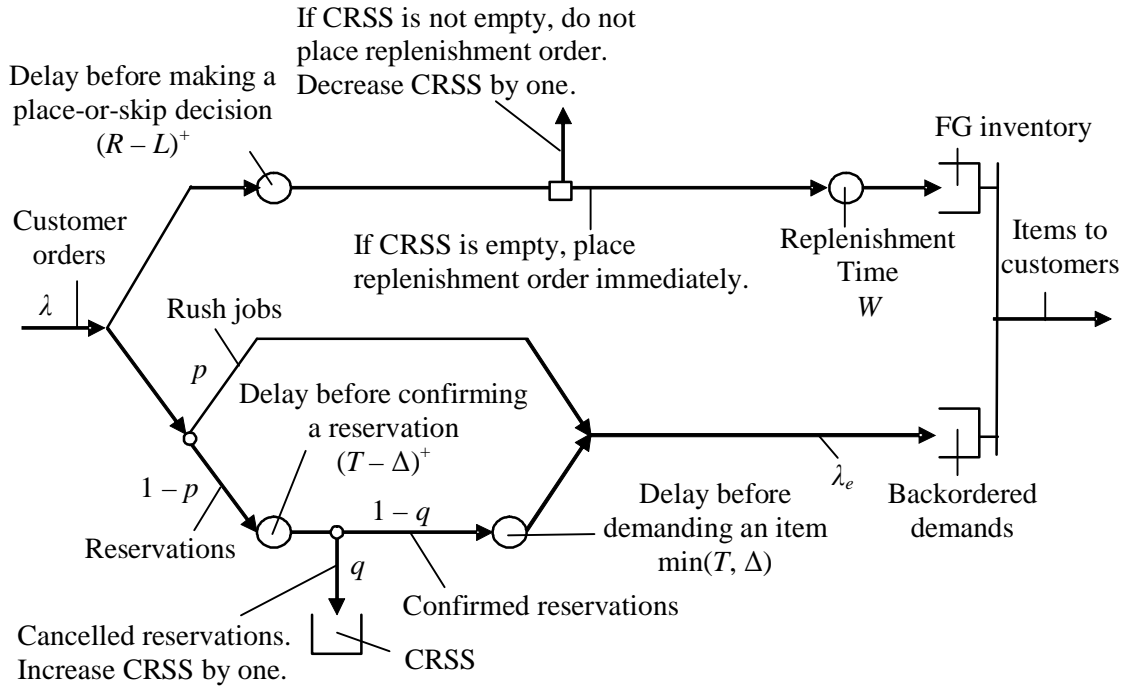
If CRSS is not empty, do not place replenishment order. Decrease CRSS by one.

Delay before making a place-or-skip decision
$(R-L)^+$

FG inventory

Customer orders

$\lambda$

If CRSS is empty, place replenishment order immediately.

Replenishment Time
$W$

Items to customers

Rush jobs

$p$

Delay before confirming a reservation
$(T-\Delta)^+$

$\lambda_e$

$1-p$

Reservations

$1-q$

$q$

Delay before demanding an item
$\min(T, \Delta)$

Backordered demands

Confirmed reservations

Cancelled reservations. Increase CRSS by one.

CRSS